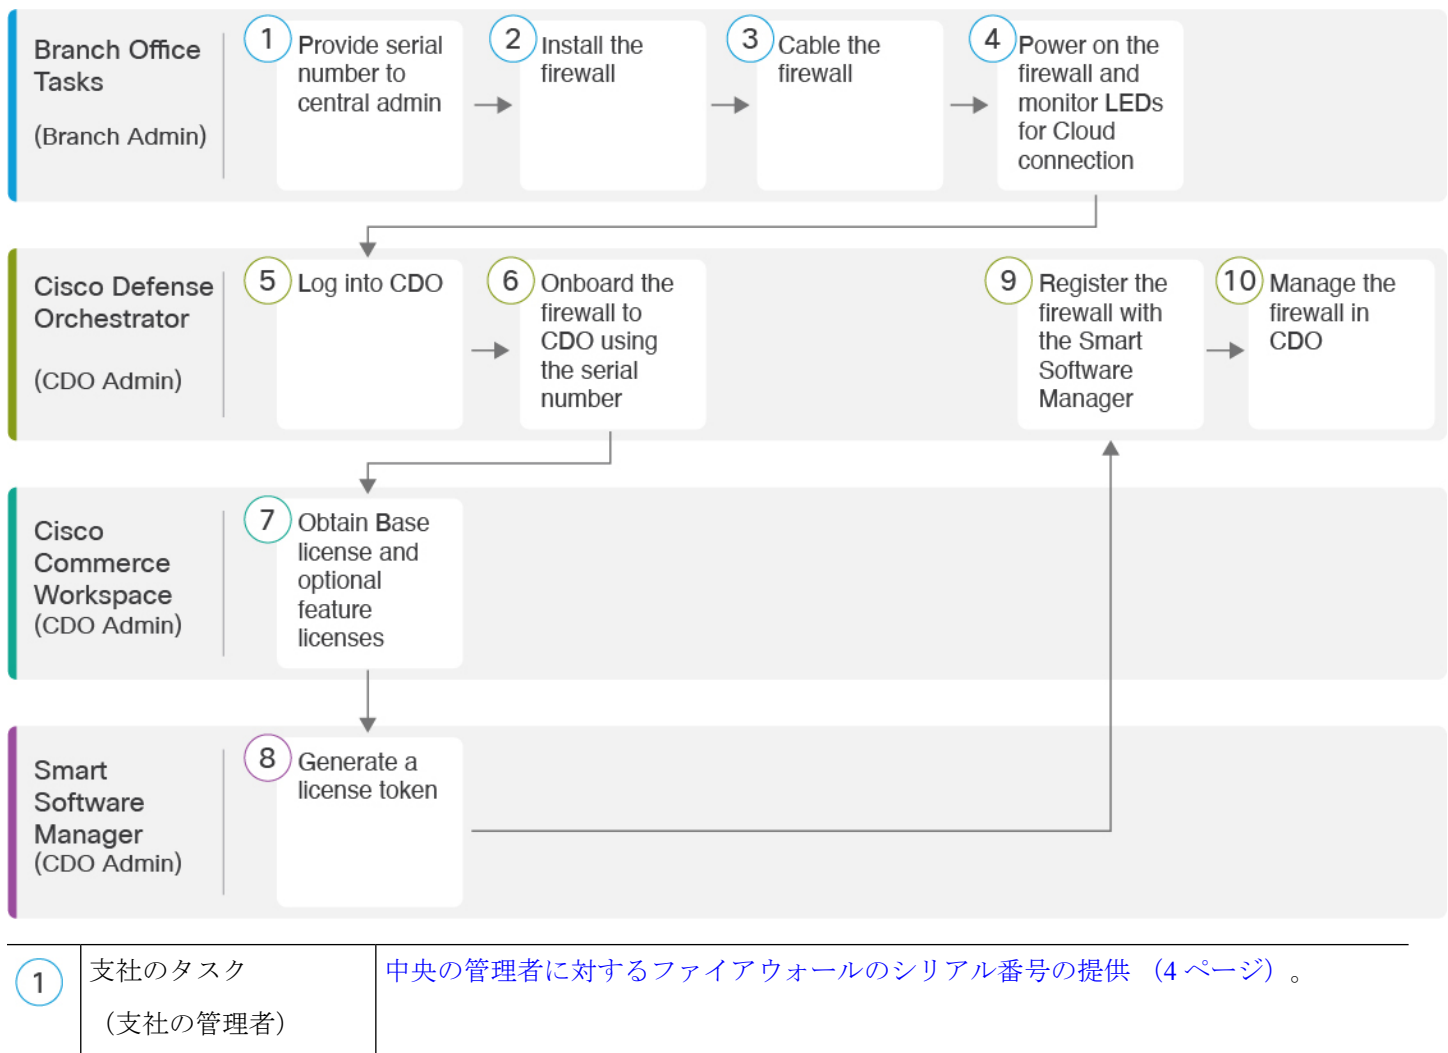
Branch Office Tasks

(Branch Admin)

1 Provide serial number to central admin

2 Install the firewall

3 Cable the firewall

4 Power on the firewall and monitor LEDs for Cloud connection

Cisco Defense Orchestrator

(CDO Admin)

5 Log into CDO

6 Onboard the firewall to CDO using the serial number

9 Register the firewall with the Smart Software Manager

10 Manage the firewall in CDO

Cisco Commerce Workspace
(CDO Admin)

7 Obtain Base license and optional feature licenses

Smart Software Manager
(CDO Admin)

8 Generate a license token

| 1 | 支社のタスク<br>（支社の管理者） | 中央の管理者に対するファイアウォールのシリアル番号の提供 （4 ページ） 。 |
|---|---|---|